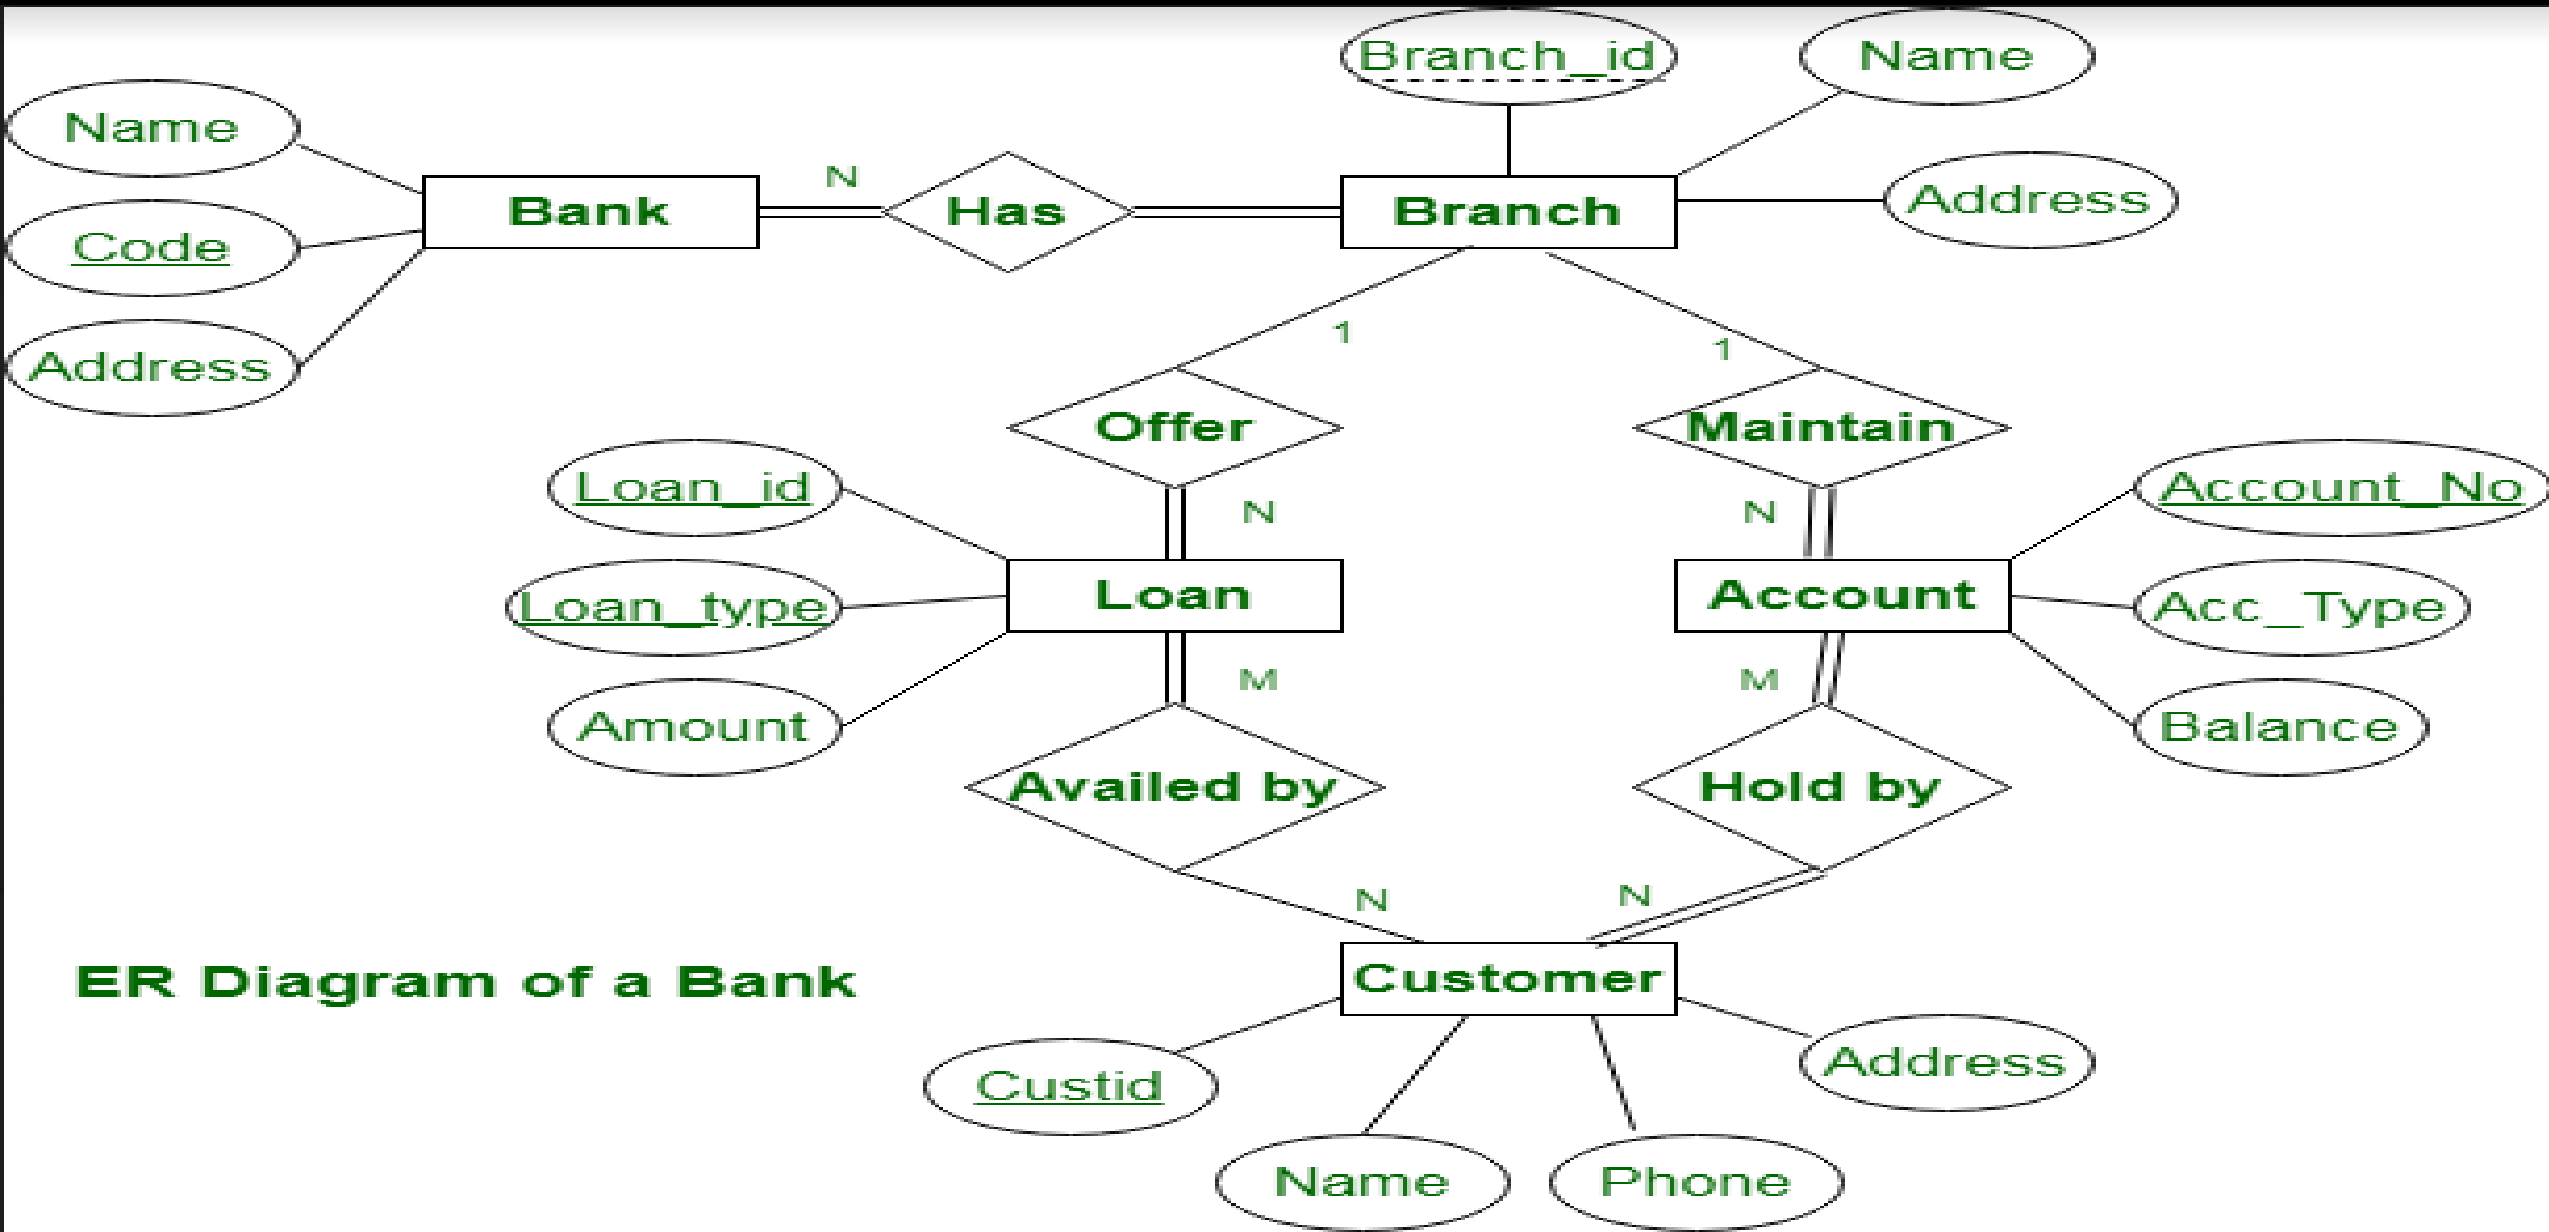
Branch_id
Name
Name
Bank
N
Has
Branch
Address
Code
Address
1
1
Offer
Maintain
Loan_id
N
N
Account_No
Loan
Account
Loan_type
Acc_Type
M
M
Amount
Balance
Availed by
Hold by
N
N
ER Diagram of a Bank
Customer
Custid
Address
Name
Phone